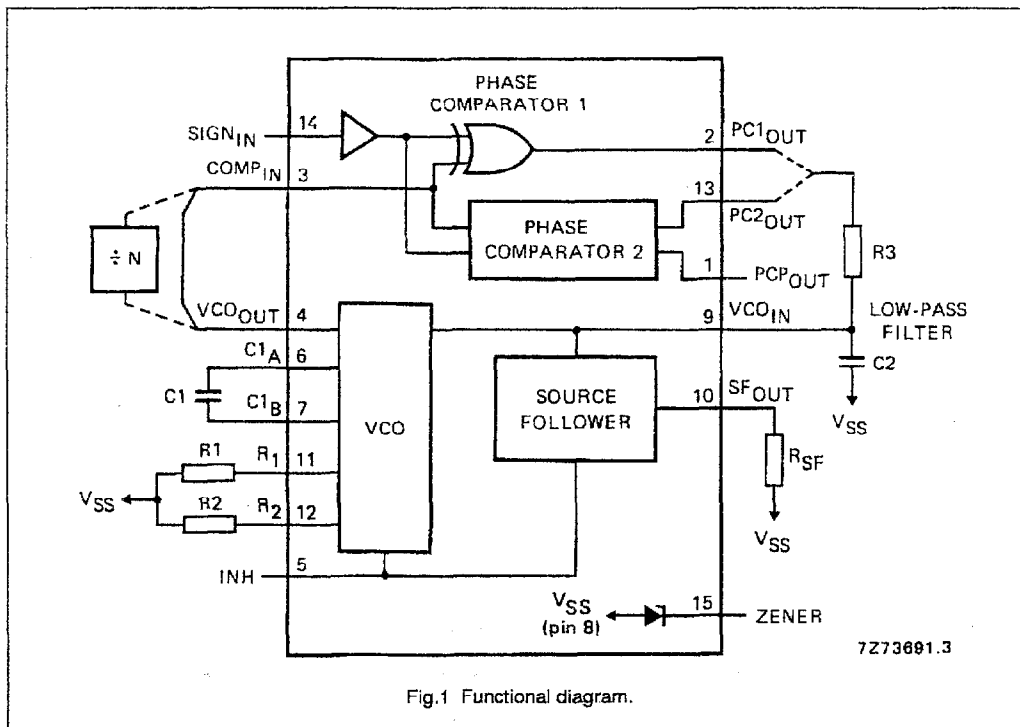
PHASE COMPARATOR 1

$SIGN_{IN}$ 14

$COMP_{IN}$ 3

2 $PC1_{OUT}$

13 $PC2_{OUT}$

PHASE COMPARATOR 2

1 $PCP_{OUT}$

÷ N

R3

LOW-PASS FILTER

$VCO_{OUT}$ 4

9 $VCO_{IN}$

$C1_A$ 6

C1

$C1_B$ 7

C2

VCO

SOURCE FOLLOWER

10 $SF_{OUT}$

$V_{SS}$

R1 $R_1$ 11

R2 $R_2$ 12

$V_{SS}$

$R_{SF}$

$V_{SS}$

INH 5

$V_{SS}$ (pin 8)

15 ZENER

7Z73691.3

Fig.1 Functional diagram.